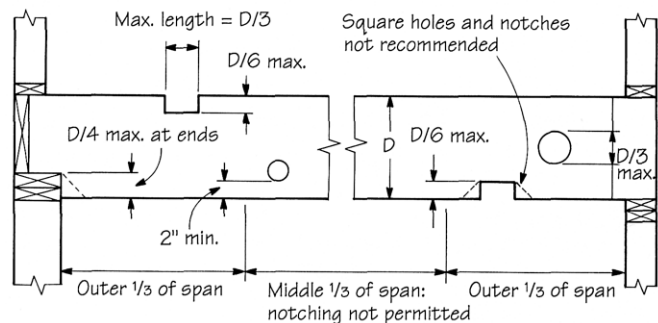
Max. length = D/3

D/6 max.

Square holes and notches not recommended

D/4 max. at ends

D

D/6 max.

D/3 max.

2" min.

Outer 1/3 of span

Middle 1/3 of span: notching not permitted

Outer 1/3 of span